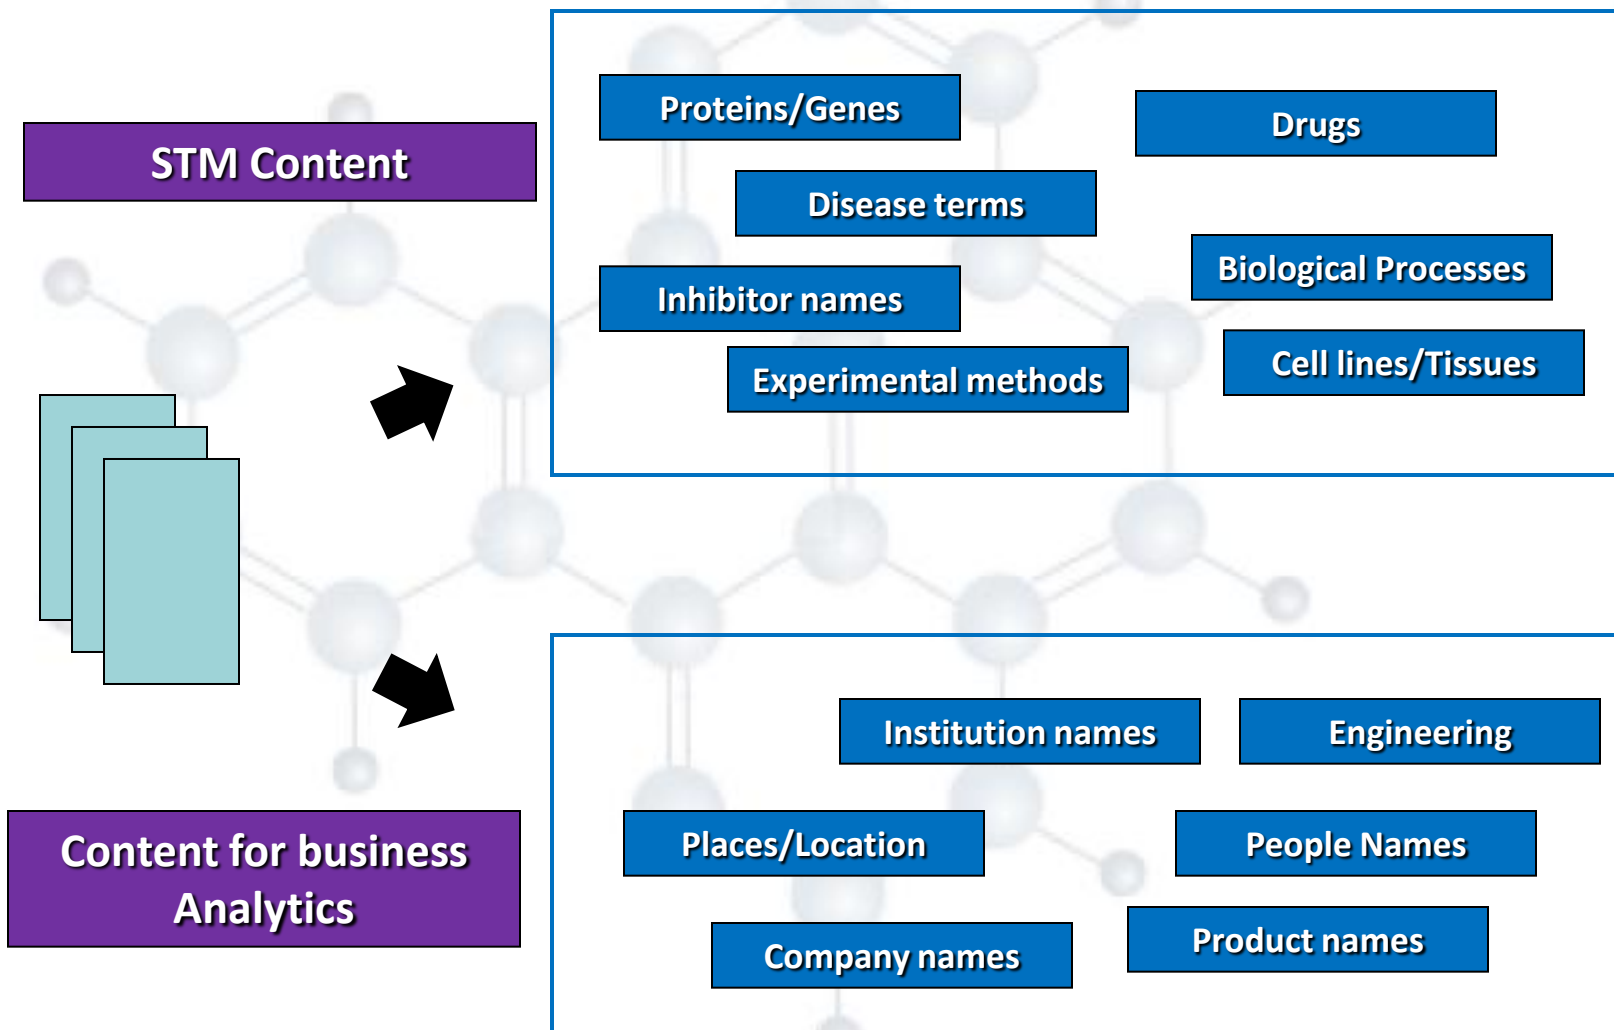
STM Content

Proteins/Genes

Drugs

Disease terms

Inhibitor names

Biological Processes

Experimental methods

Cell lines/Tissues

Content for business Analytics

Institution names

Engineering

Places/Location

People Names

Company names

Product names